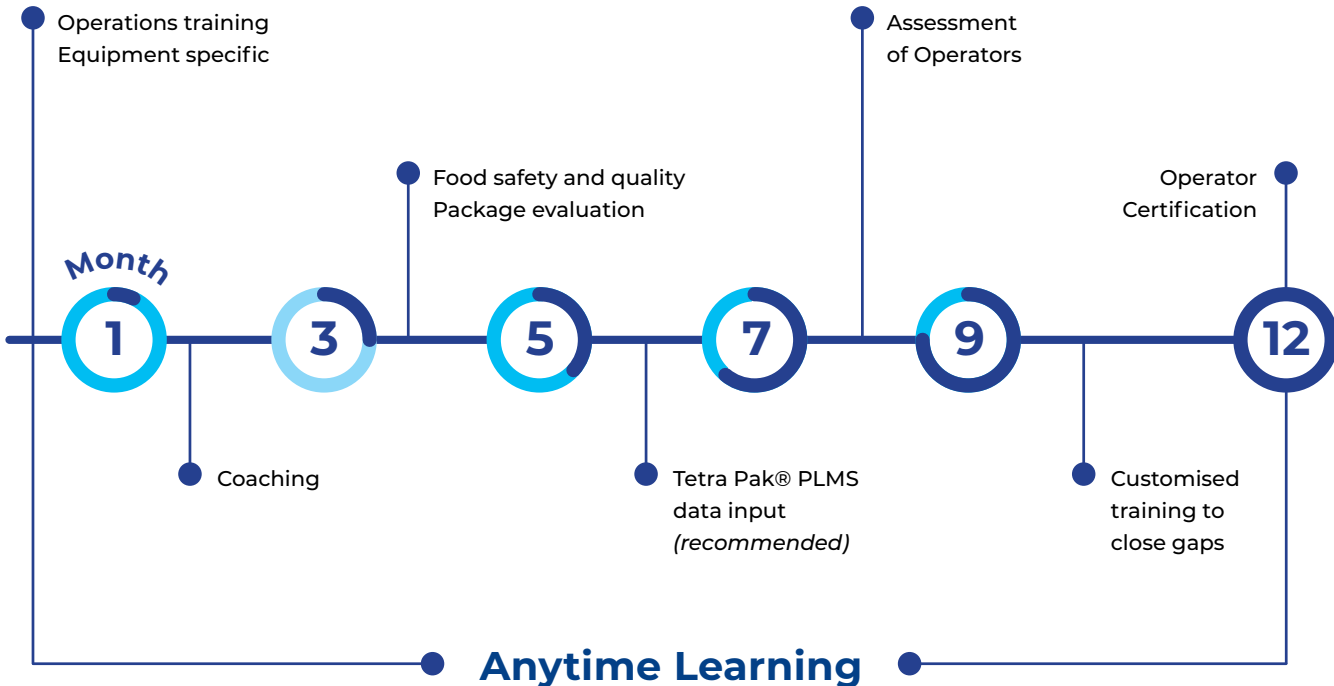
Operations training
Equipment specific

Assessment
of Operators

Food safety and quality
Package evaluation

Operator
Certification

Month

1

3

5

7

9

12

Coaching

Tetra Pak® PLMS data input *(recommended)*

Customised training to close gaps

Anytime Learning